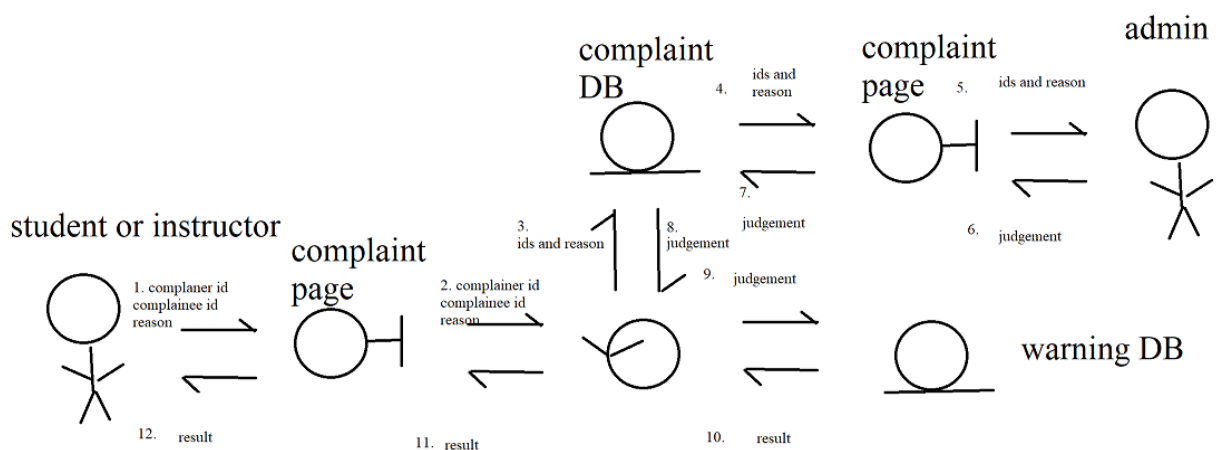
complaint DB

4. ids and reason

complaint page

5. ids and reason

admin

7. judgement

6. judgement

student or instructor

3. ids and reason

8. judgement

complaint page

9. judgement

1. complaner id complainee id reason

2. complainer id complainee id reason

warning DB

12. result

11. result

10. result